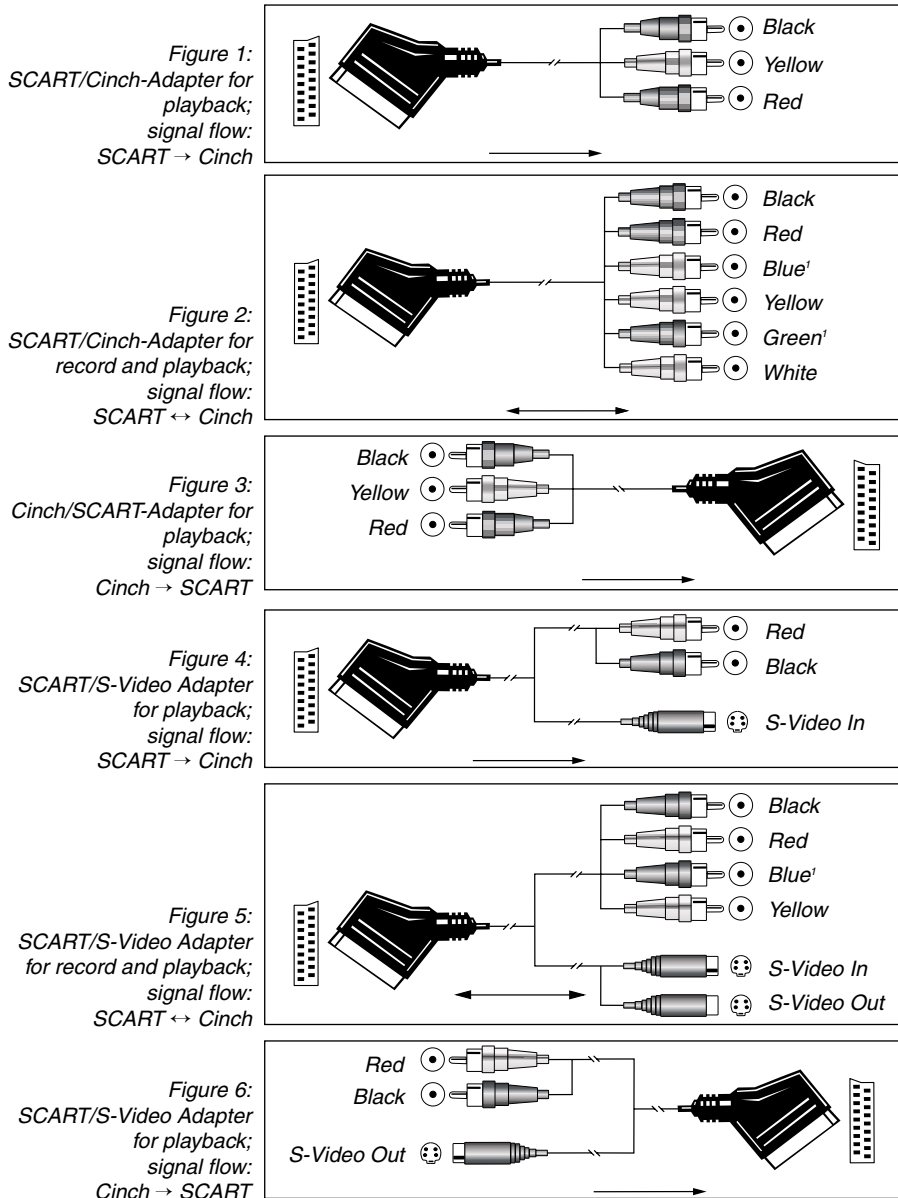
Figure 1:
SCART/Cinch-Adapter for playback;
signal flow:
SCART → Cinch

Black
Yellow
Red

Figure 2:
SCART/Cinch-Adapter for record and playback;
signal flow:
SCART ↔ Cinch

Black
Red
Blue$^1$
Yellow
Green$^1$
White

Figure 3:
Cinch/SCART-Adapter for playback;
signal flow:
Cinch → SCART

Black
Yellow
Red

Figure 4:
SCART/S-Video Adapter for playback;
signal flow:
SCART → Cinch

Red
Black
S-Video In

Figure 5:
SCART/S-Video Adapter for record and playback;
signal flow:
SCART ↔ Cinch

Black
Red
Blue$^1$
Yellow
S-Video In
S-Video Out

Figure 6:
SCART/S-Video Adapter for playback;
signal flow:
Cinch → SCART

Red
Black
S-Video Out